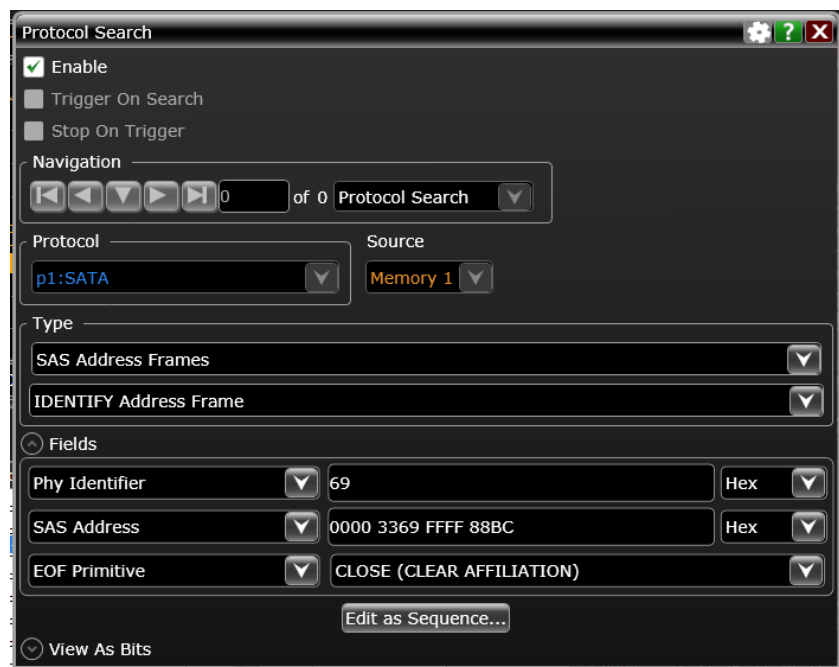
Protocol Search
?
Enable
Trigger On Search
Stop On Trigger
Navigation
0 of 0 Protocol Search
Protocol
p1:SATA
Source
Memory 1
Type
SAS Address Frames
IDENTIFY Address Frame
Fields
Phy Identifier
69
Hex
SAS Address
0000 3369 FFFF 88BC
Hex
EOF Primitive
CLOSE (CLEAR AFFILIATION)
Edit as Sequence...
View As Bits